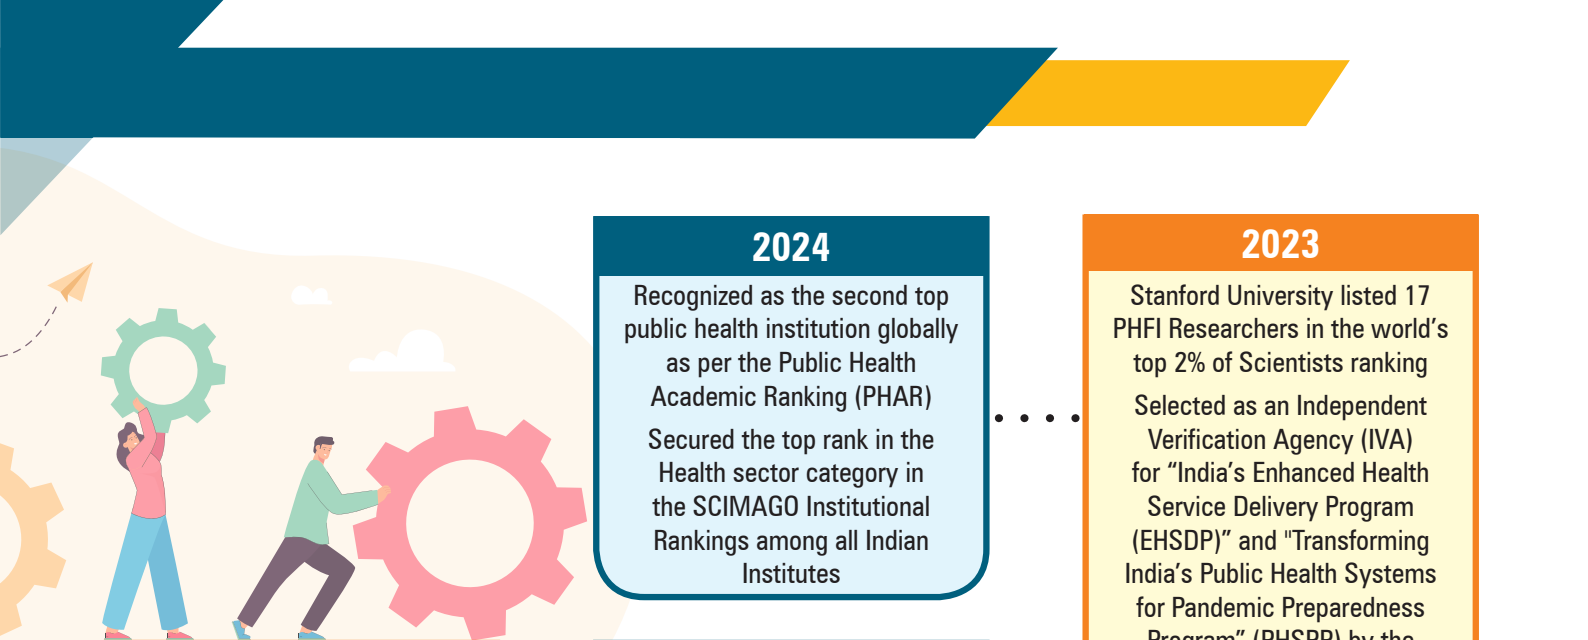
2024

Recognized as the second top public health institution globally as per the Public Health Academic Ranking (PHAR)

Secured the top rank in the Health sector category in the SCIMAGO Institutional Rankings among all Indian Institutes

2023

Stanford University listed 17 PHFI Researchers in the world’s top 2% of Scientists ranking

Selected as an Independent Verification Agency (IVA) for “India’s Enhanced Health Service Delivery Program (EHSDP)” and "Transforming India’s Public Health Systems for Pandemic Preparedness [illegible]